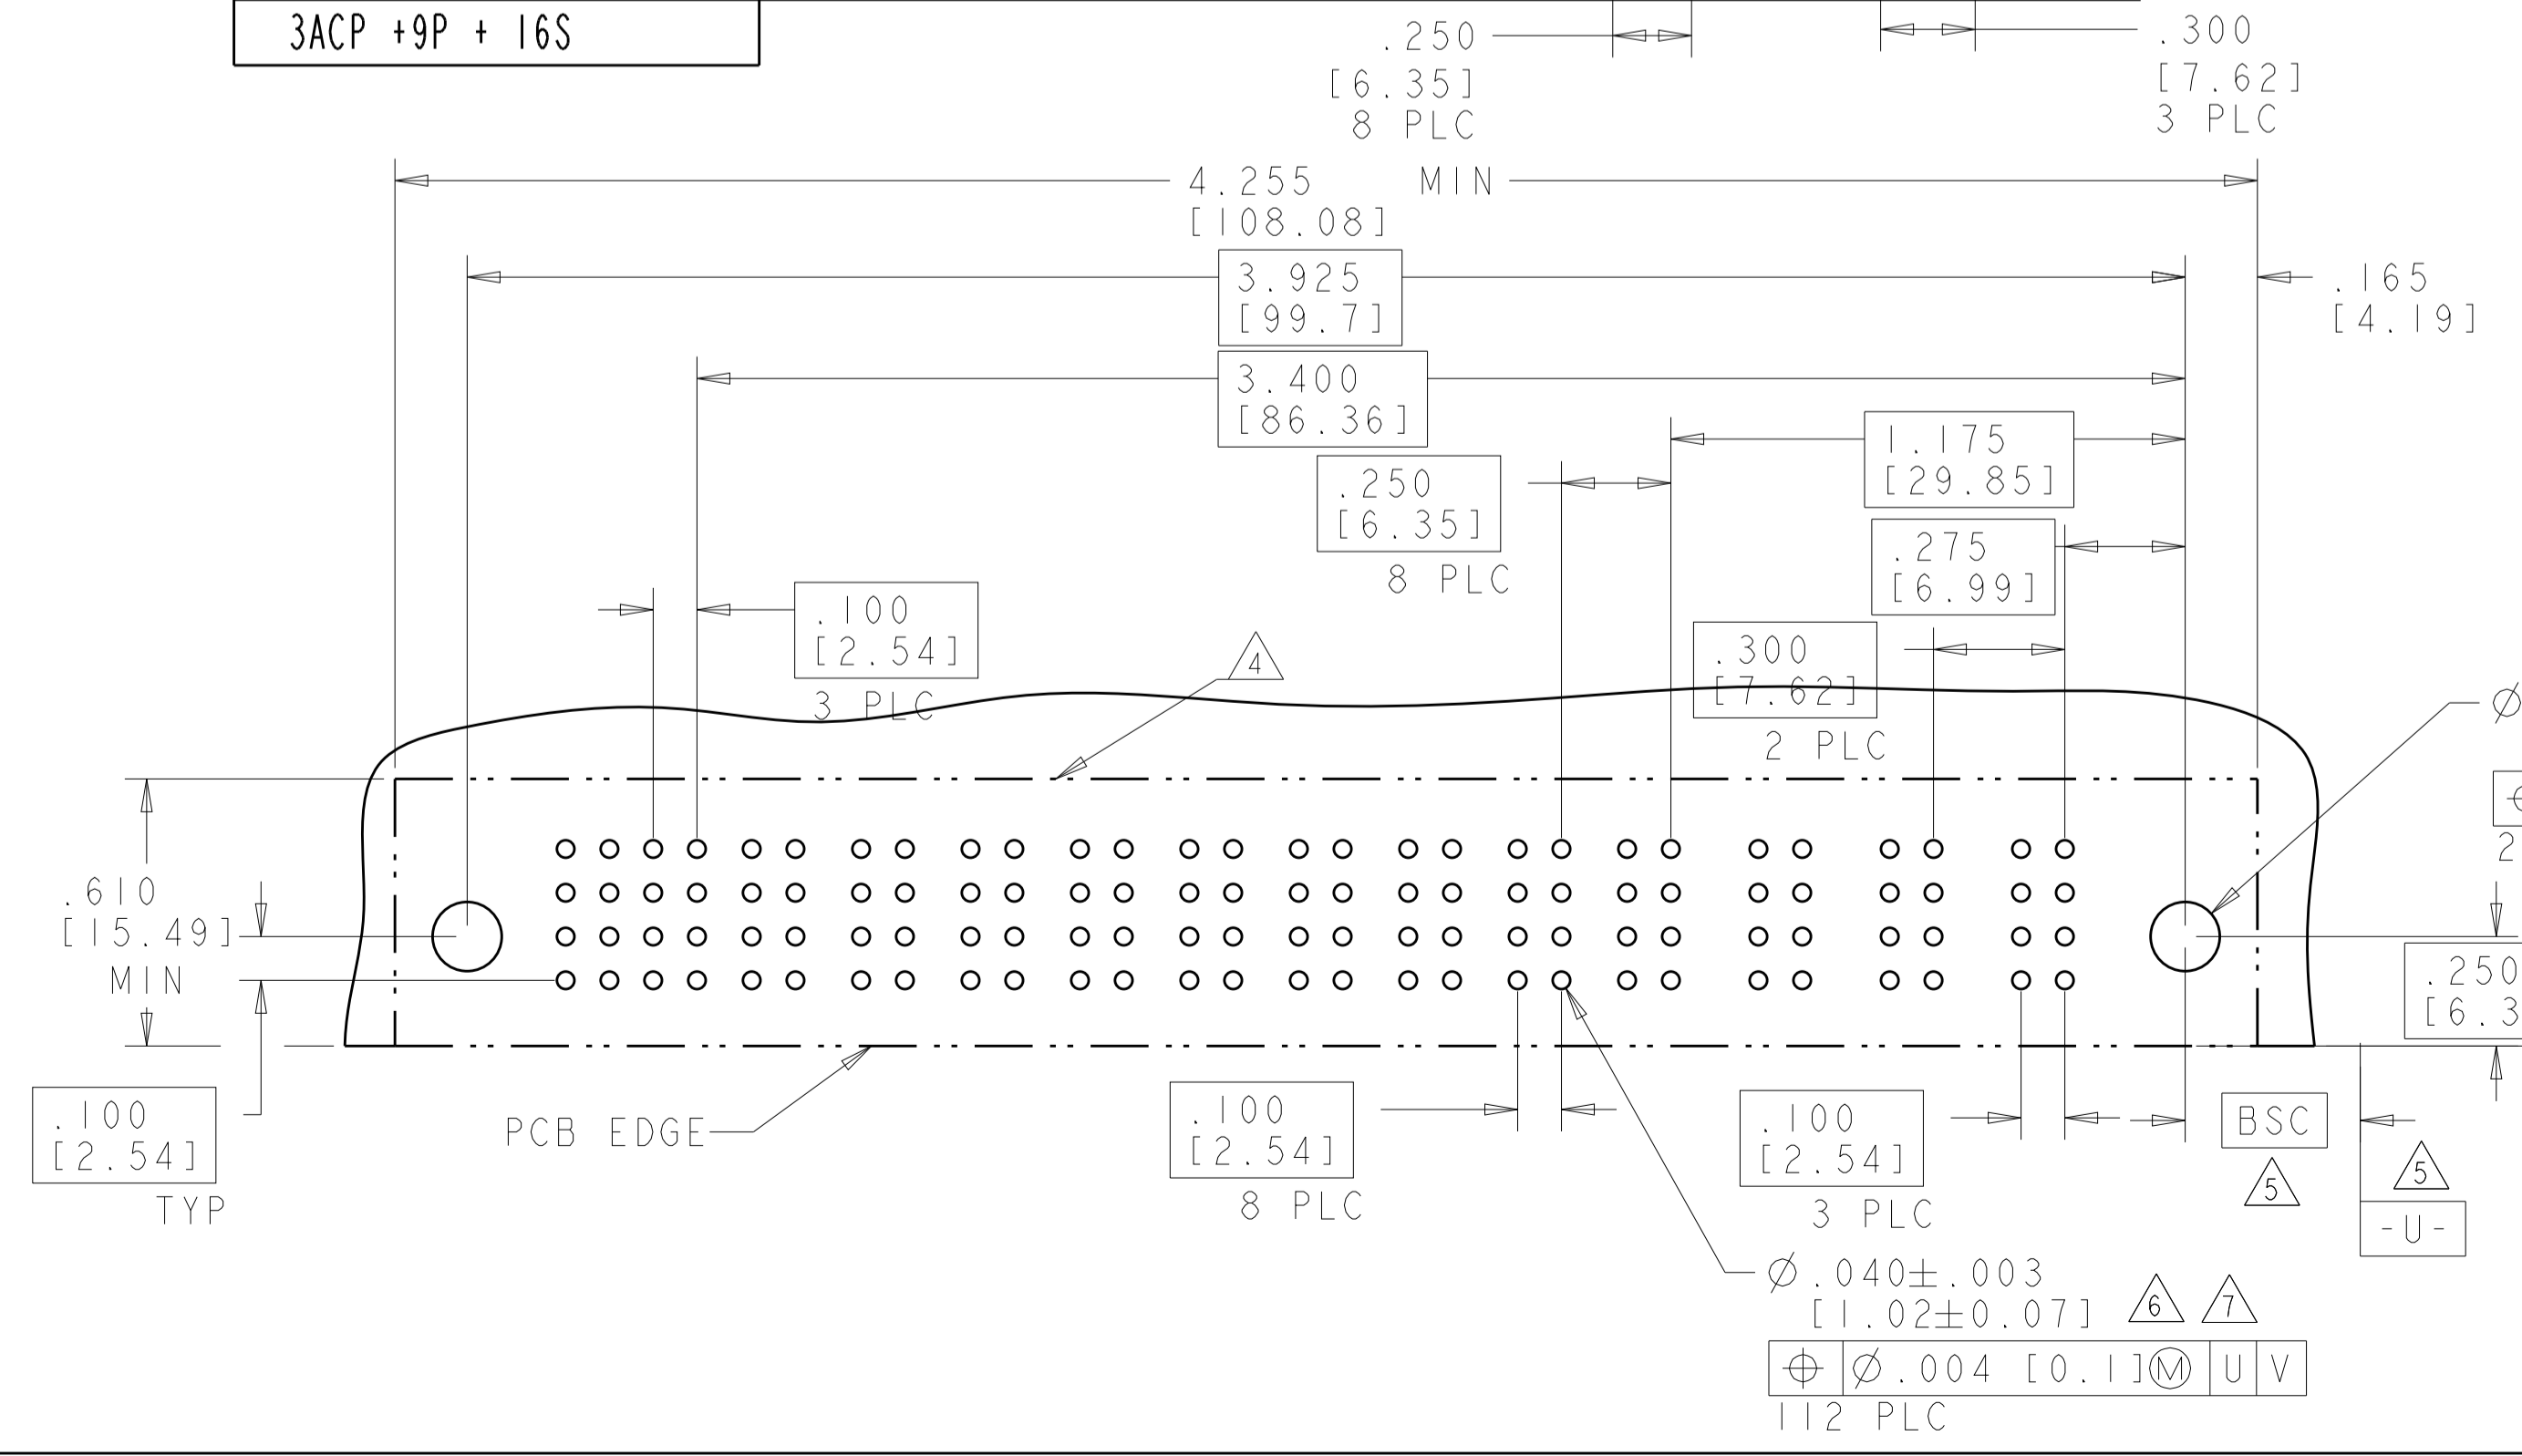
3ACP +9P + 16S

.250
[6.35]
8 PLC

.300
[7.62]
3 PLC

4.255 MIN
[108.08]

3.925
[99.7]

.165
[4.19]

3.400
[86.36]

1.175
[29.85]

.250
[6.35]
8 PLC

.275
[6.99]

.100
[2.54]
3 PLC

4

.300
[7.62]
2 PLC

$\varnothing$

2

.610
[15.49]
MIN

.250
[6.3

.100
[2.54]
TYP

PCB EDGE

.100
[2.54]
8 PLC

.100
[2.54]
3 PLC

BSC
5

5
-U-

$\varnothing$.040$\pm$.003
[1.02$\pm$0.07] 6 7

| $\oplus$ | $\varnothing$.004 [0.1]Ⓜ | U | V |
|---|---|---|---|

112 PLC